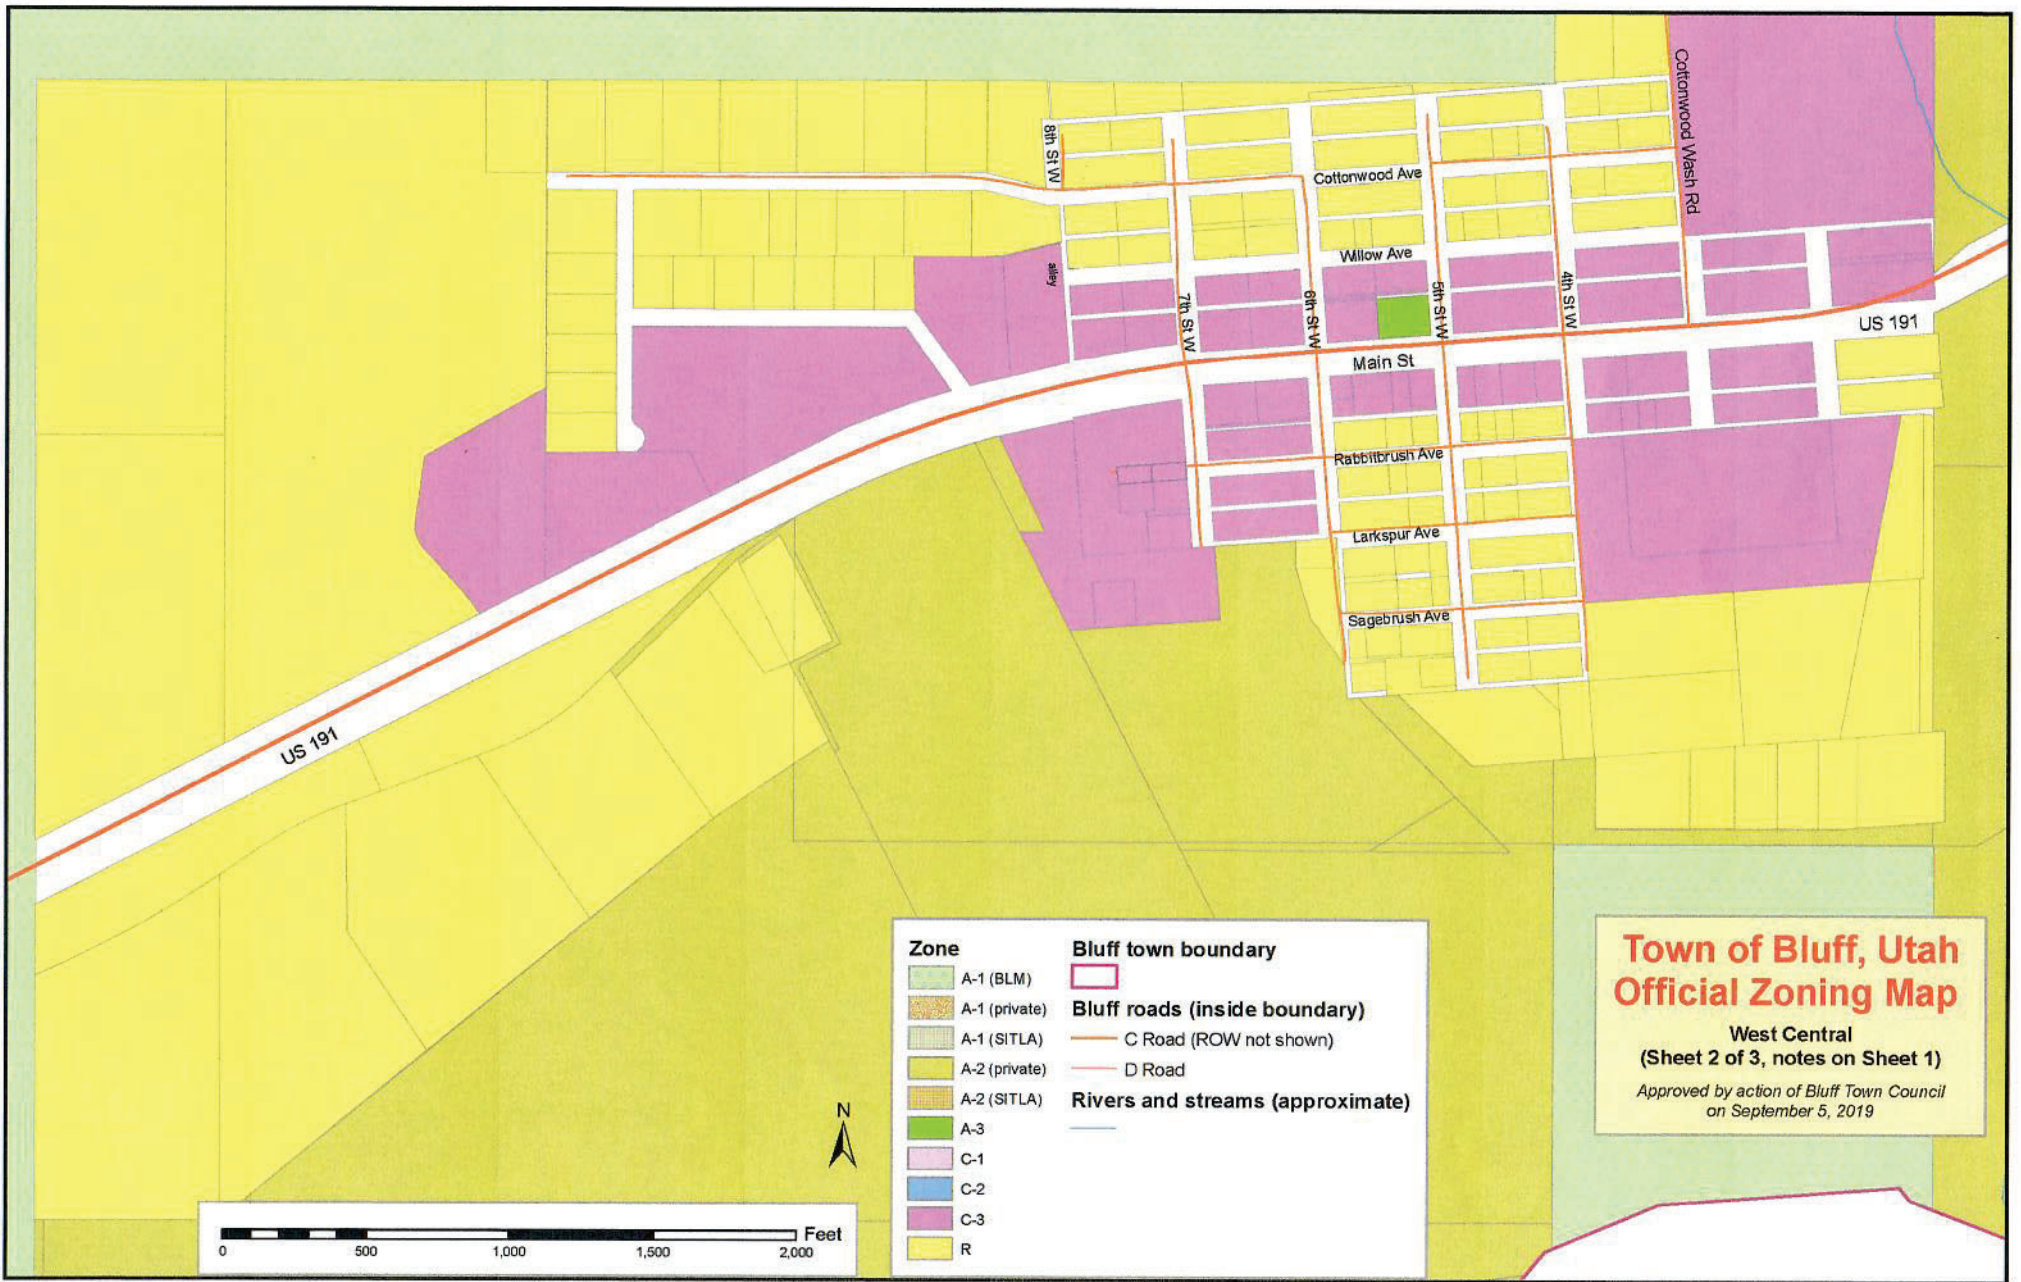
8th St W
Cottonwood Ave
Cottonwood Wash Rd
Willow Ave
alley
7th St W
6th St W
5th St W
4th St W
US 191
Main St
Rabbitbrush Ave
Larkspur Ave
Sagebrush Ave
US 191

Zone
A-1 (BLM)
A-1 (private)
A-1 (SITLA)
A-2 (private)
A-2 (SITLA)
A-3
C-1
C-2
C-3
R

Bluff town boundary
Bluff roads (inside boundary)
C Road (ROW not shown)
D Road
Rivers and streams (approximate)

N

0 500 1,000 1,500 2,000 Feet

Town of Bluff, Utah
Official Zoning Map
West Central
(Sheet 2 of 3, notes on Sheet 1)
Approved by action of Bluff Town Council on September 5, 2019